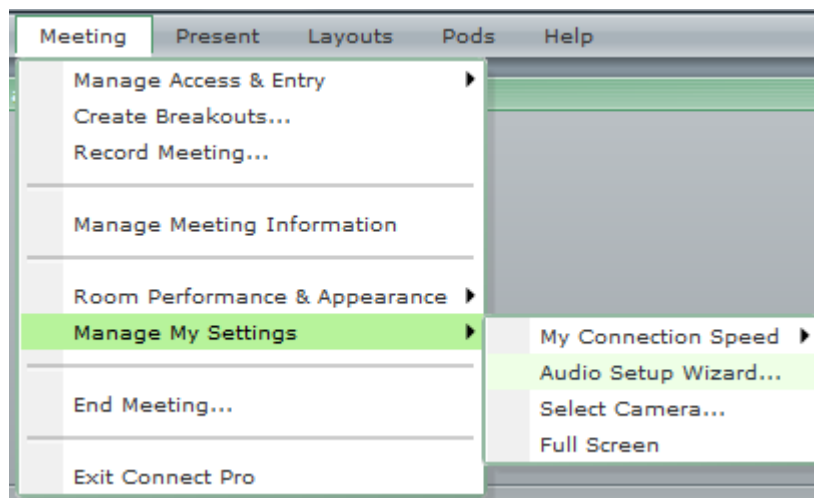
Meeting Present Layouts Pods Help

Manage Access & Entry
Create Breakouts...
Record Meeting...

Manage Meeting Information

Room Performance & Appearance
Manage My Settings

End Meeting...

Exit Connect Pro

My Connection Speed
Audio Setup Wizard...
Select Camera...
Full Screen